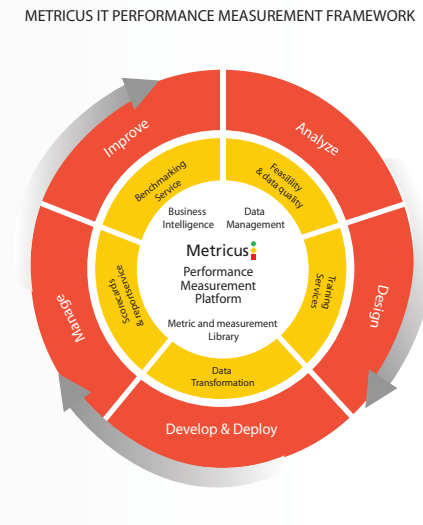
METRICUS IT PERFORMANCE MEASUREMENT FRAMEWORK

Improve

Analyze

Design

Develop & Deploy

Manage

Benchmarking Service

Feasibility & data quality

Training Services

Data Transformation

Scorecards & Dashboards

Business Intelligence

Data Management

Metricus

Performance Measurement Platform

Metric and measurement Library